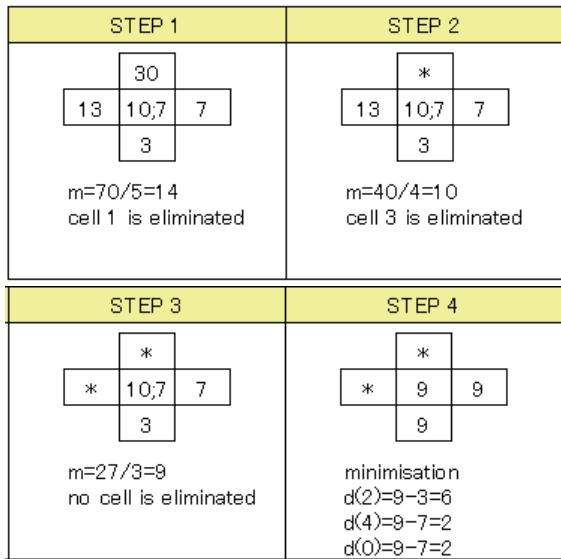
| STEP 1 | STEP 2 |
|---|---|
| 30<br>13 10;7 7<br>3<br><br>m=70/5=14<br>cell 1 is eliminated | *<br>13 10;7 7<br>3<br><br>m=40/4=10<br>cell 3 is eliminated |

| STEP 3 | STEP 4 |
|---|---|
| *<br>* 10;7 7<br>3<br><br>m=27/3=9<br>no cell is eliminated | *<br>* 9 9<br>9<br><br>minimisation<br>d(2)=9-3=6<br>d(4)=9-7=2<br>d(0)=9-7=2 |